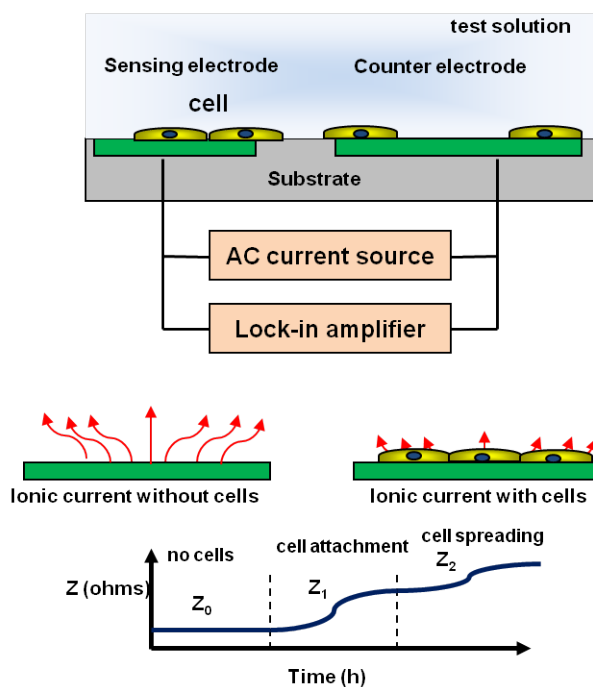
test solution

Sensing electrode

Counter electrode

cell

Substrate

AC current source

Lock-in amplifier

Ionic current without cells

Ionic current with cells

no cells

cell attachment

cell spreading

$Z$ (ohms)

$Z_0$

$Z_1$

$Z_2$

Time (h)